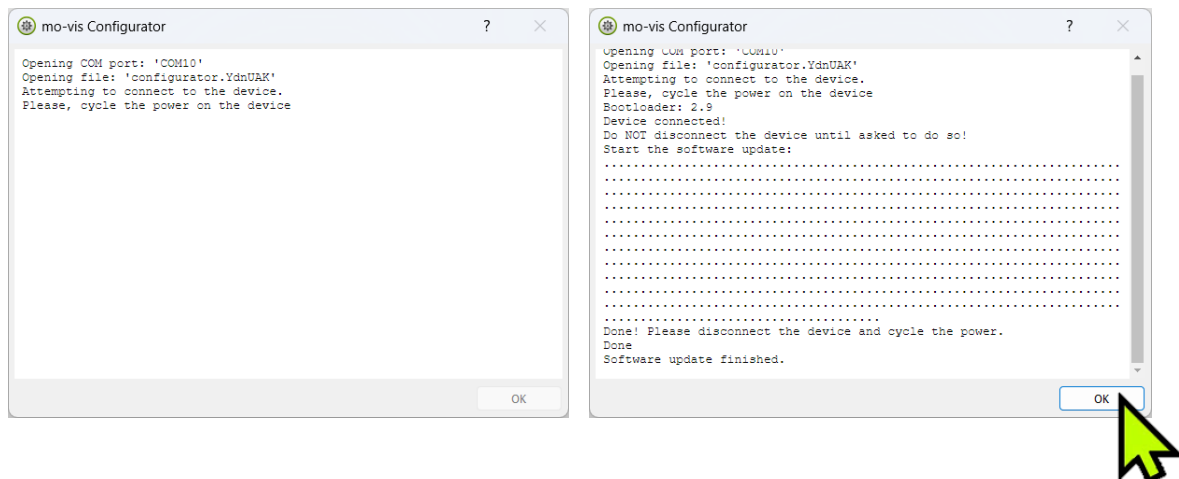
mo-vis Configurator ? ×

Opening COM port: 'COM10'
Opening file: 'configurator.YdnUAK'
Attempting to connect to the device.
Please, cycle the power on the device

OK

mo-vis Configurator ? ×

Opening COM port: 'COM10'
Opening file: 'configurator.YdnUAK'
Attempting to connect to the device.
Please, cycle the power on the device
Bootloader: 2.9
Device connected!
Do NOT disconnect the device until asked to do so!
Start the software update:
..............................................................
..............................................................
..............................................................
..............................................................
..............................................................
..............................................................
..............................................................
..............................................................
..............................................................
..............................................................
..............................................................
..............................................................
.....................................
Done! Please disconnect the device and cycle the power.
Done
Software update finished.

OK